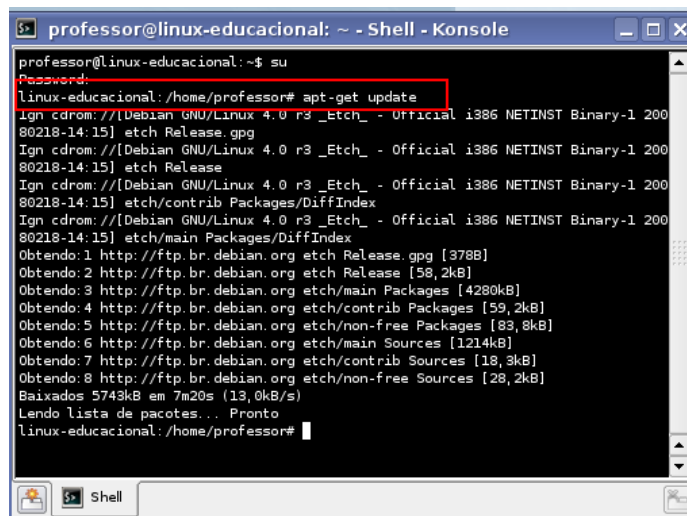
professor@linux-educacional: ~ - Shell - Konsole

professor@linux-educacional:~$ su
Password:
linux-educacional:/home/professor# apt-get update
Ign cdrom://[Debian GNU/Linux 4.0 r3 _Etch_ - Official i386 NETINST Binary-1 20080218-14:15] etch Release.gpg
Ign cdrom://[Debian GNU/Linux 4.0 r3 _Etch_ - Official i386 NETINST Binary-1 20080218-14:15] etch Release
Ign cdrom://[Debian GNU/Linux 4.0 r3 _Etch_ - Official i386 NETINST Binary-1 20080218-14:15] etch/contrib Packages/DiffIndex
Ign cdrom://[Debian GNU/Linux 4.0 r3 _Etch_ - Official i386 NETINST Binary-1 20080218-14:15] etch/main Packages/DiffIndex
Obtendo:1 http://ftp.br.debian.org etch Release.gpg [378B]
Obtendo:2 http://ftp.br.debian.org etch Release [58,2kB]
Obtendo:3 http://ftp.br.debian.org etch/main Packages [4280kB]
Obtendo:4 http://ftp.br.debian.org etch/contrib Packages [59,2kB]
Obtendo:5 http://ftp.br.debian.org etch/non-free Packages [83,8kB]
Obtendo:6 http://ftp.br.debian.org etch/main Sources [1214kB]
Obtendo:7 http://ftp.br.debian.org etch/contrib Sources [18,3kB]
Obtendo:8 http://ftp.br.debian.org etch/non-free Sources [28,2kB]
Baixados 5743kB em 7m20s (13,0kB/s)
Lendo lista de pacotes... Pronto
linux-educacional:/home/professor#

Shell